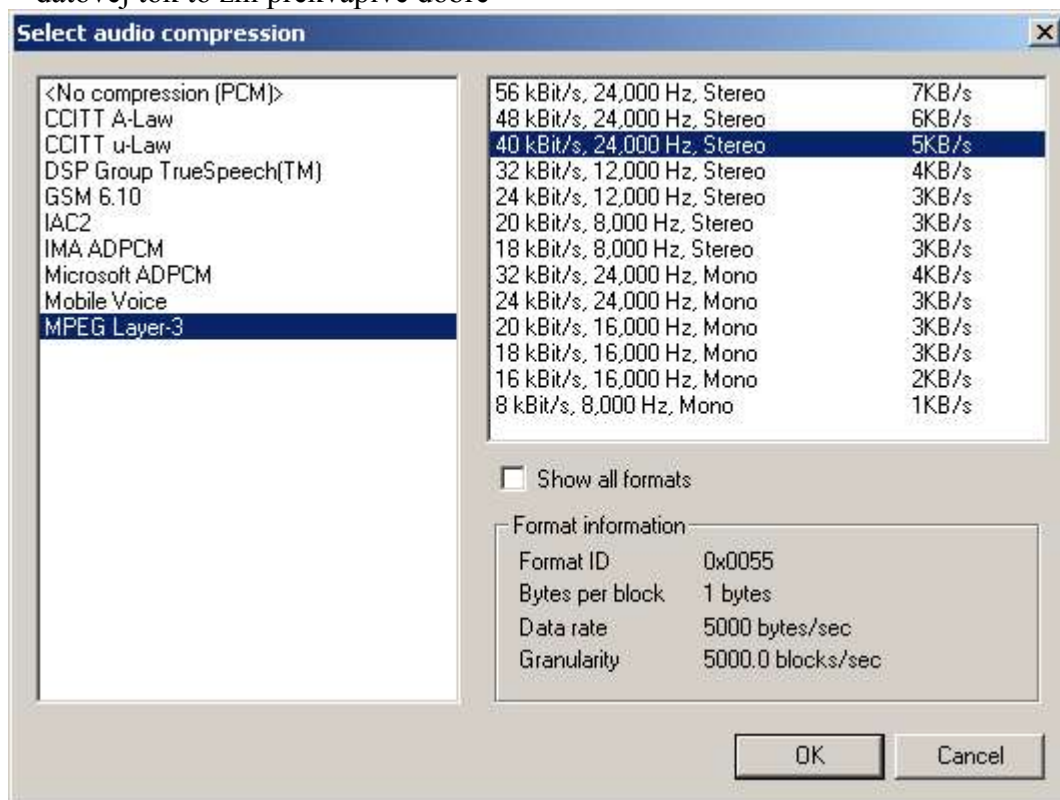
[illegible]

Select audio compression

×

<No compression (PCM)>
CCITT A-Law
CCITT u-Law
DSP Group TrueSpeech(TM)
GSM 6.10
IAC2
IMA ADPCM
Microsoft ADPCM
Mobile Voice
MPEG Layer-3

| | |
|---|---|
| 56 kBit/s, 24,000 Hz, Stereo | 7KB/s |
| 48 kBit/s, 24,000 Hz, Stereo | 6KB/s |
| 40 kBit/s, 24,000 Hz, Stereo | 5KB/s |
| 32 kBit/s, 12,000 Hz, Stereo | 4KB/s |
| 24 kBit/s, 12,000 Hz, Stereo | 3KB/s |
| 20 kBit/s, 8,000 Hz, Stereo | 3KB/s |
| 18 kBit/s, 8,000 Hz, Stereo | 3KB/s |
| 32 kBit/s, 24,000 Hz, Mono | 4KB/s |
| 24 kBit/s, 24,000 Hz, Mono | 3KB/s |
| 20 kBit/s, 16,000 Hz, Mono | 3KB/s |
| 18 kBit/s, 16,000 Hz, Mono | 3KB/s |
| 16 kBit/s, 16,000 Hz, Mono | 2KB/s |
| 8 kBit/s, 8,000 Hz, Mono | 1KB/s |

Show all formats

Format information
Format ID 0x0055
Bytes per block 1 bytes
Data rate 5000 bytes/sec
Granularity 5000.0 blocks/sec

OK
Cancel